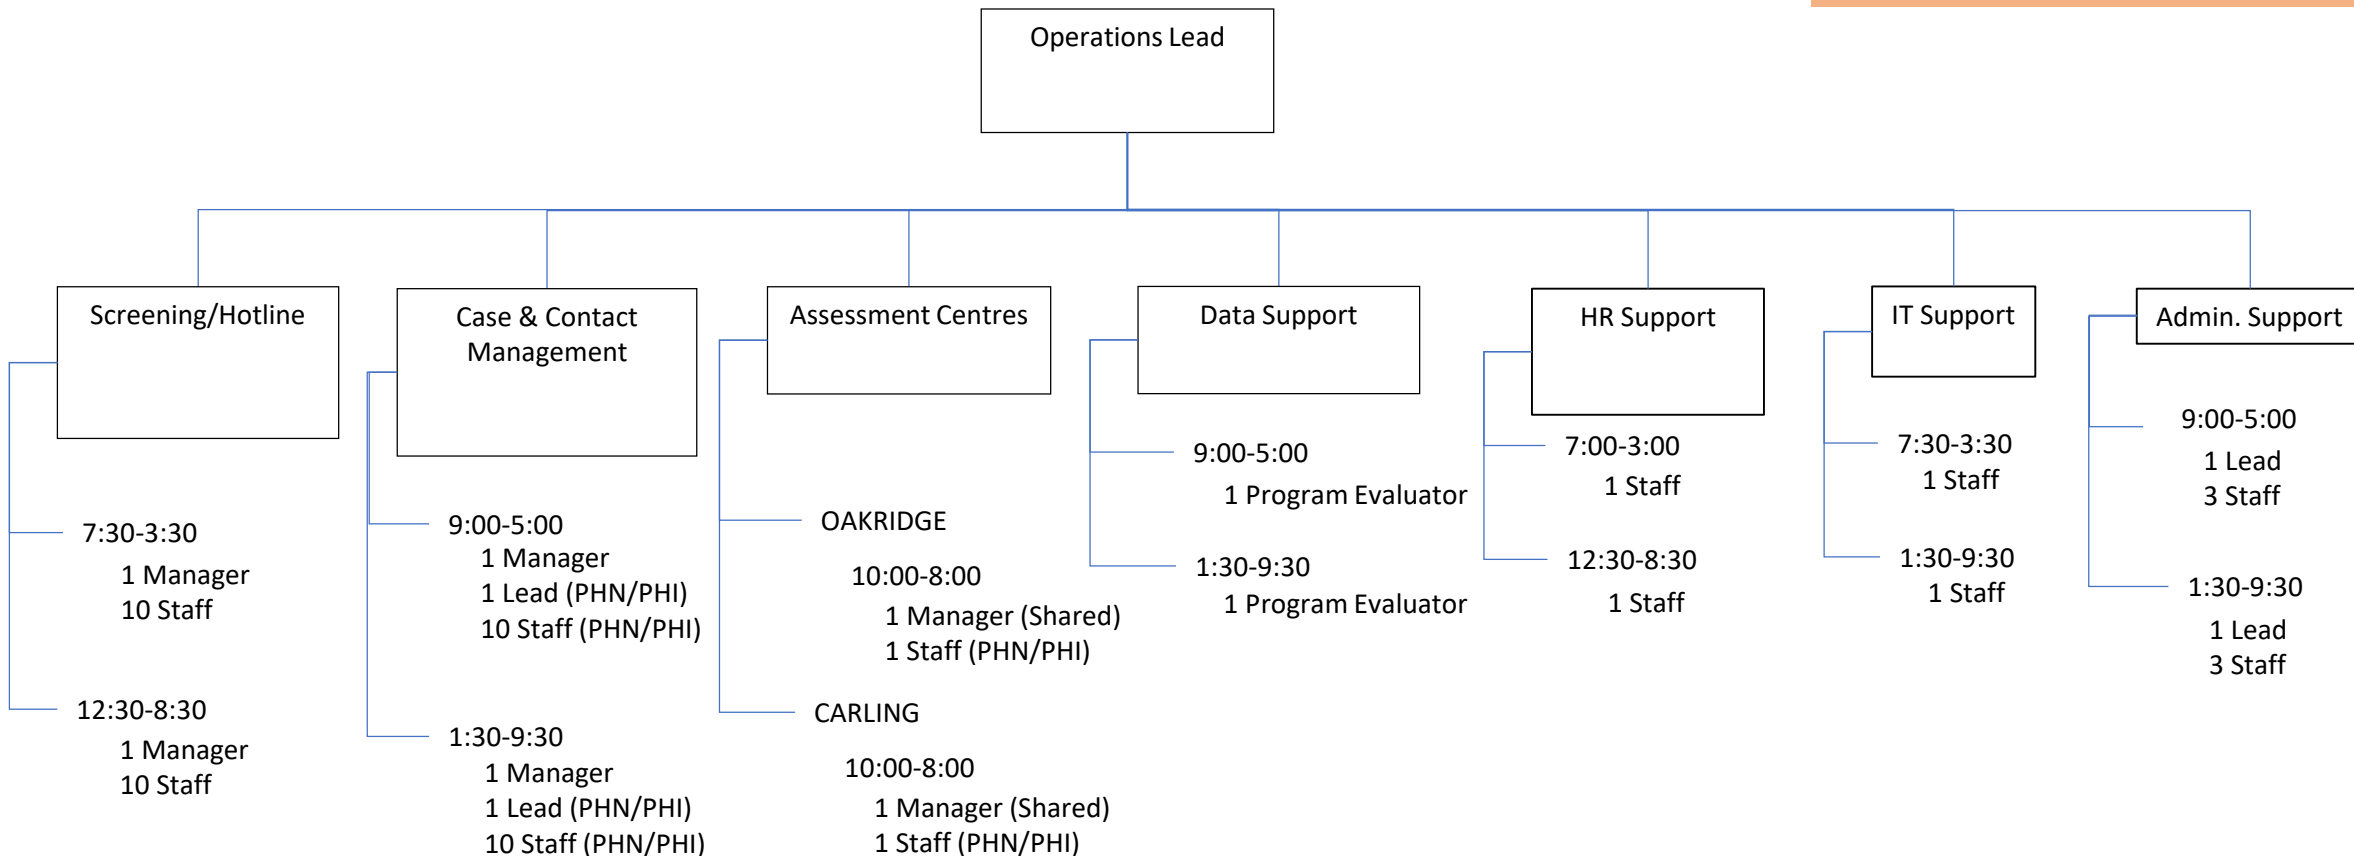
Operations Lead

Screening/Hotline

7:30-3:30
1 Manager
10 Staff

12:30-8:30
1 Manager
10 Staff

Case & Contact Management

9:00-5:00
1 Manager
1 Lead (PHN/PHI)
10 Staff (PHN/PHI)

1:30-9:30
1 Manager
1 Lead (PHN/PHI)
10 Staff (PHN/PHI)

Assessment Centres

OAKRIDGE

10:00-8:00
1 Manager (Shared)
1 Staff (PHN/PHI)

CARLING

10:00-8:00
1 Manager (Shared)
1 Staff (PHN/PHI)

Data Support

9:00-5:00
1 Program Evaluator

1:30-9:30
1 Program Evaluator

HR Support

7:00-3:00
1 Staff

12:30-8:30
1 Staff

IT Support

7:30-3:30
1 Staff

1:30-9:30
1 Staff

Admin. Support

9:00-5:00
1 Lead
3 Staff

1:30-9:30
1 Lead
3 Staff